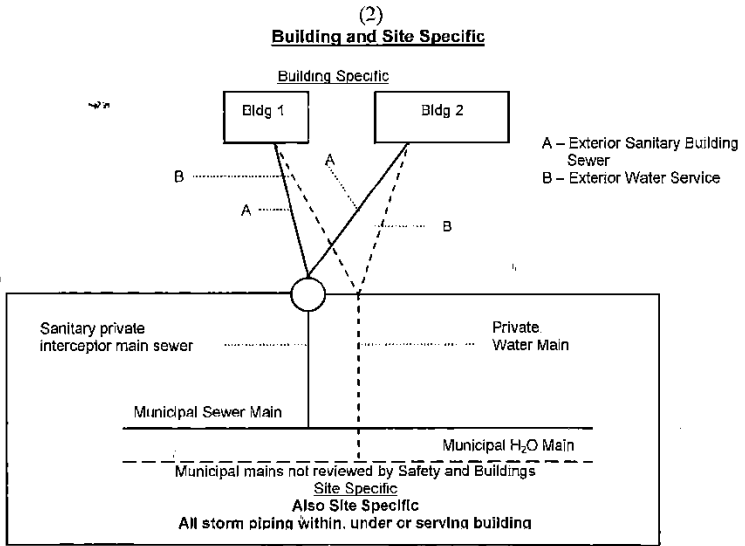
(2)
Building and Site Specific

Building Specific

Bldg 1

Bldg 2

A – Exterior Sanitary Building Sewer
B – Exterior Water Service

B

A

A

B

Sanitary private interceptor main sewer

Private Water Main

Municipal Sewer Main

Municipal $H_2O$ Main

Municipal mains not reviewed by Safety and Buildings
Site Specific
Also Site Specific
All storm piping within, under or serving building